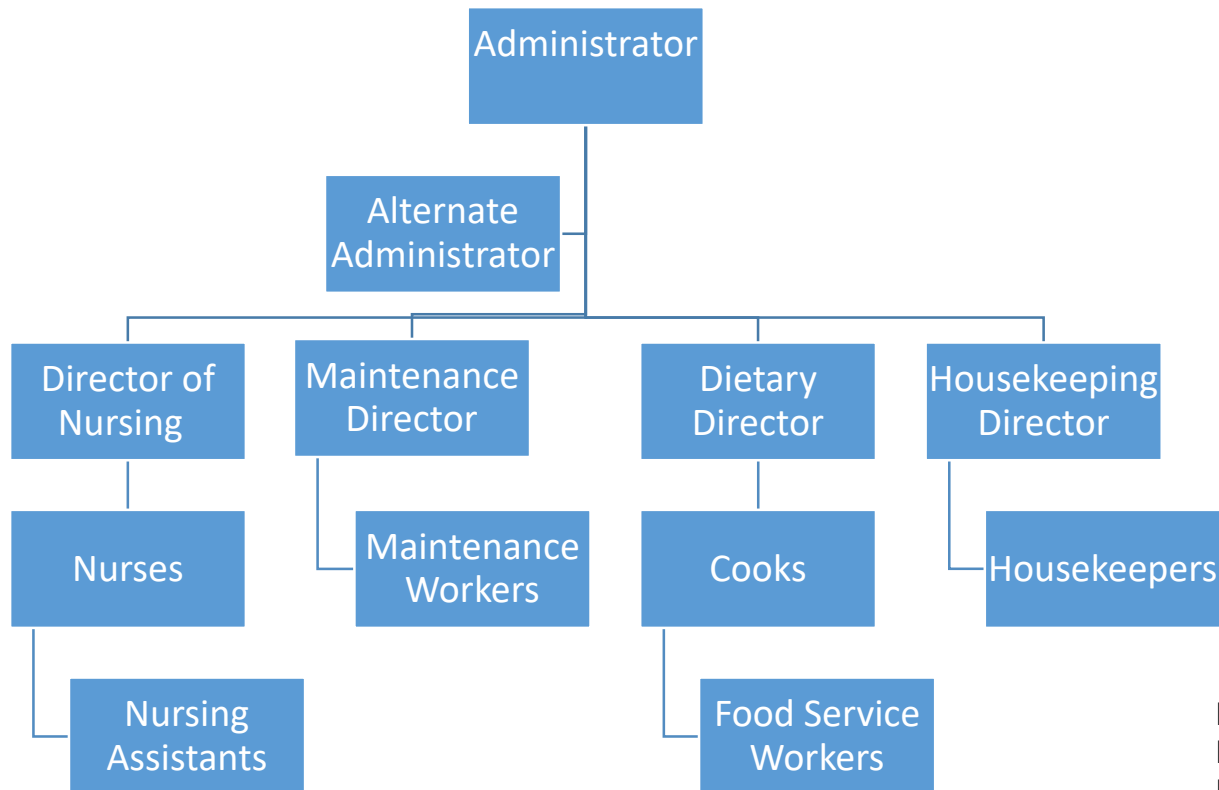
Administrator

Alternate Administrator

Director of Nursing

Maintenance Director

Dietary Director

Housekeeping Director

Nurses

Maintenance Workers

Cooks

Housekeepers

Nursing Assistants

Food Service Workers